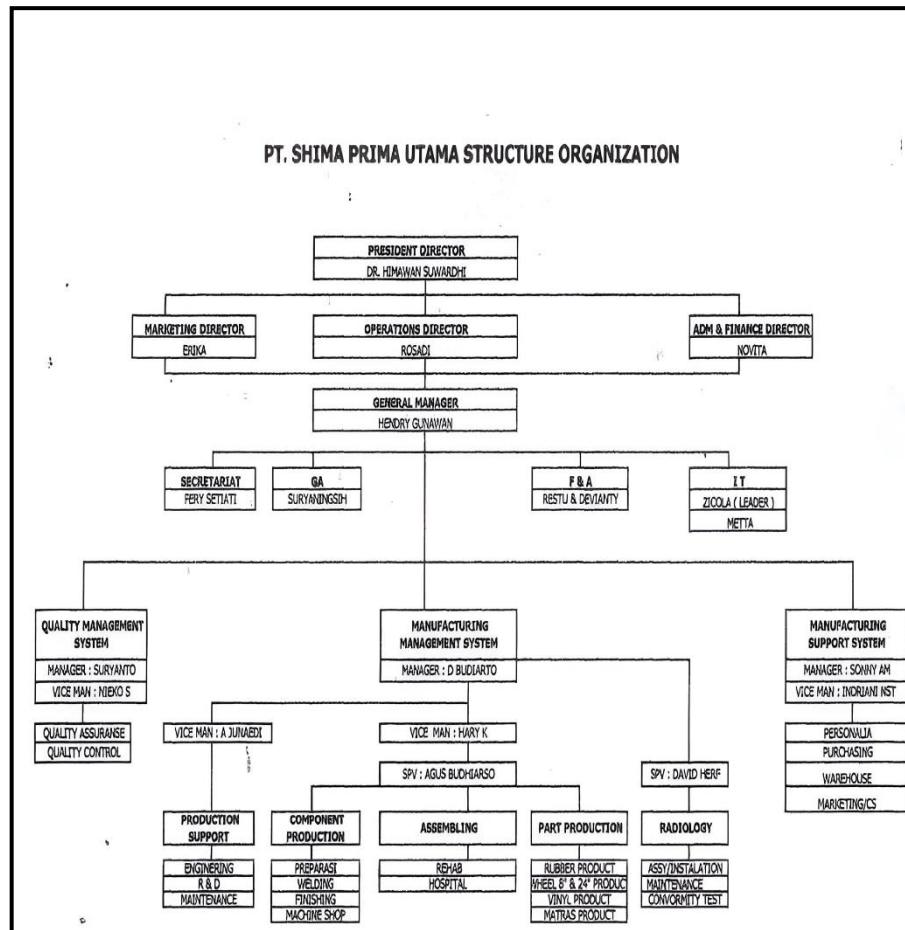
PT. SHIMA PRIMA UTAMA STRUCTURE ORGANIZATION

PRESIDENT DIRECTOR
DR. HIMAWAN SUWARDHI

MARKETING DIRECTOR
ERIKA

OPERATIONS DIRECTOR
ROSADI

ADM & FINANCE DIRECTOR
NOVITA

GENERAL MANAGER
HENDRY GUNAWAN

SECRETARIAT
FERY SETIATI

GA
SURYANINGSIH

F & A
RESTU & DEVIANTY

I T
ZICOLA ( LEADER )
METTA

QUALITY MANAGEMENT SYSTEM
MANAGER : SURYANTO
VICE MAN : NIEKO S

QUALITY ASSURANSE
QUALITY CONTROL

MANUFACTURING MANAGEMENT SYSTEM
MANAGER : D BUDIARTO

MANUFACTURING SUPPORT SYSTEM
MANAGER : SONNY AM
VICE MAN : INDRIANI NST

PERSONALIA
PURCHASING
WAREHOUSE
MARKETING/CS

VICE MAN : A JUNAEDI

VICE MAN : HARY K

SPV : AGUS BUDHIARSO

SPV : DAVID HERF

PRODUCTION SUPPORT
ENGINERING
R & D
MAINTENANCE

COMPONENT PRODUCTION
PREPARASI
WELDING
FINISHING
MACHINE SHOP

ASSEMBLING
REHAB
HOSPITAL

PART PRODUCTION
RUBBER PRODUCT
WHEEL 8" & 24" PRODUC
VINYL PRODUCT
MATRAS PRODUCT

RADIOLOGY
ASSY/INSTALATION
MAINTENANCE
CONVORMITY TEST